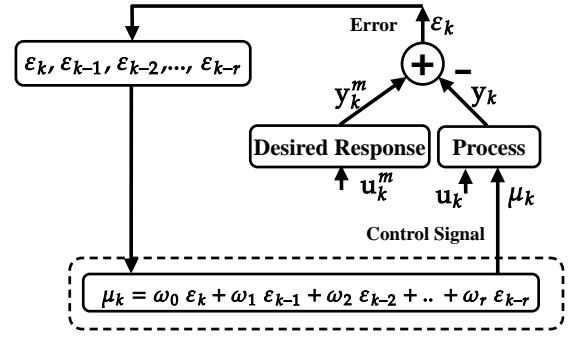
$\varepsilon_k, \varepsilon_{k-1}, \varepsilon_{k-2}, \ldots, \varepsilon_{k-r}$

Error $\varepsilon_k$

+

-

$y_k^m$

$y_k$

Desired Response

Process

$u_k^m$

$u_k$

$\mu_k$

Control Signal

$\mu_k = \omega_0\, \varepsilon_k + \omega_1\, \varepsilon_{k-1} + \omega_2\, \varepsilon_{k-2} + .. + \omega_r\, \varepsilon_{k-r}$